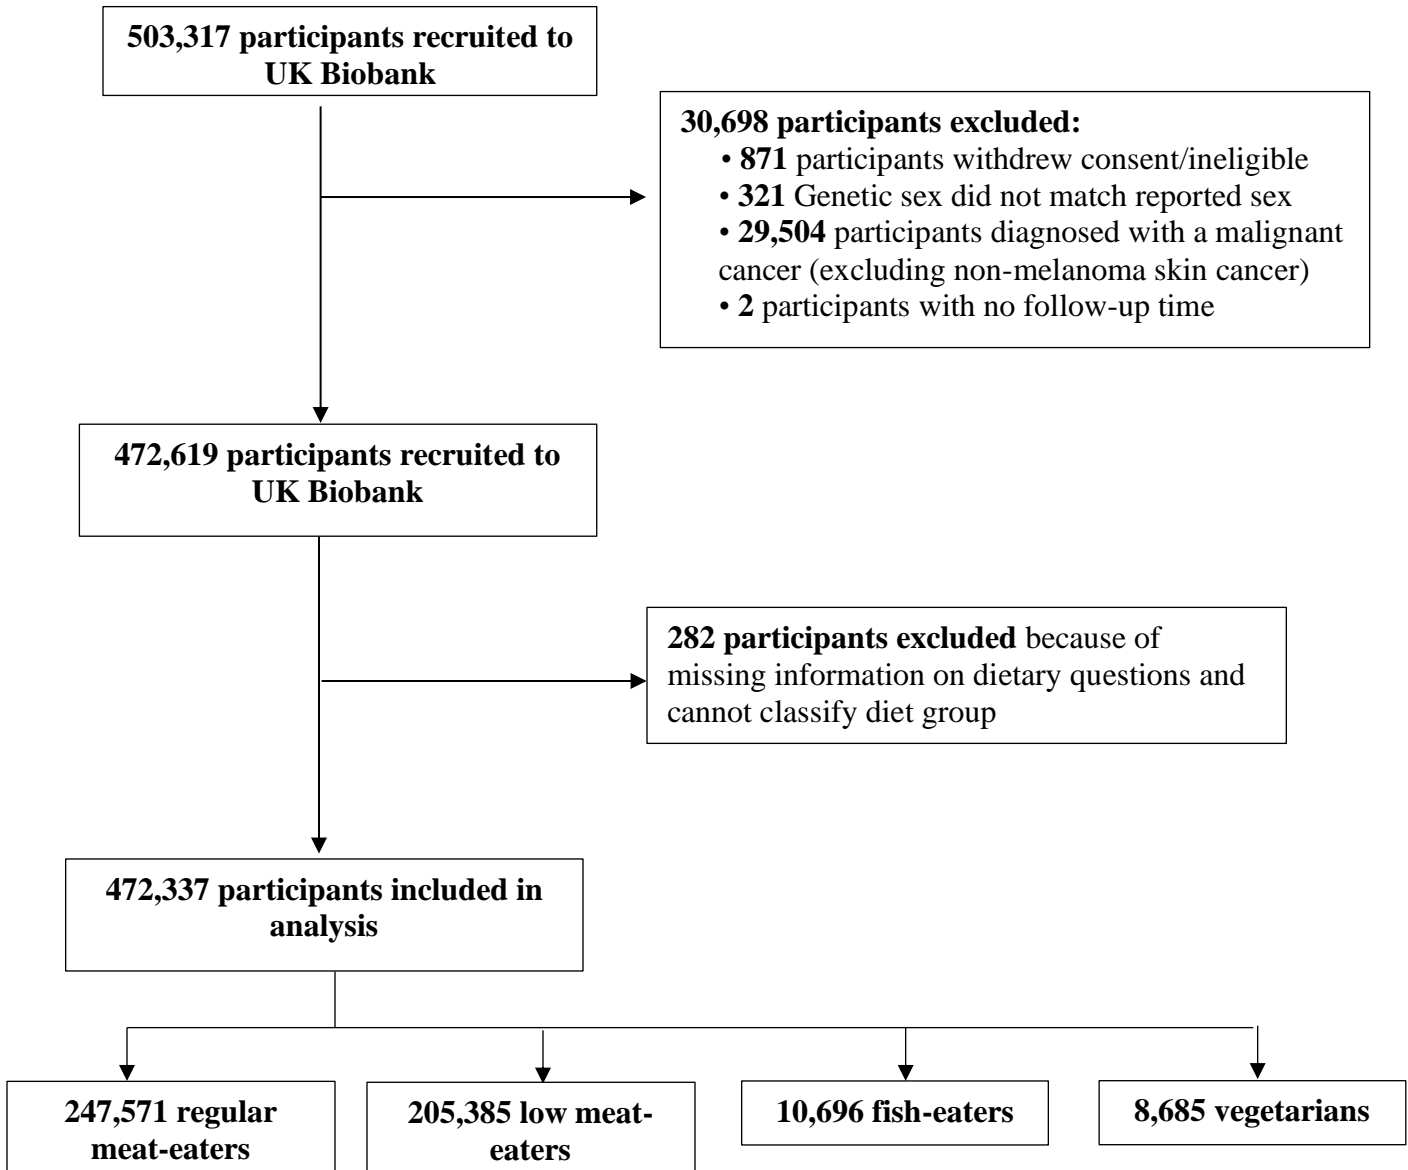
503,317 participants recruited to UK Biobank

30,698 participants excluded:
• 871 participants withdrew consent/ineligible
• 321 Genetic sex did not match reported sex
• 29,504 participants diagnosed with a malignant cancer (excluding non-melanoma skin cancer)
• 2 participants with no follow-up time

472,619 participants recruited to UK Biobank

282 participants excluded because of missing information on dietary questions and cannot classify diet group

472,337 participants included in analysis

247,571 regular meat-eaters

205,385 low meat-eaters

10,696 fish-eaters

8,685 vegetarians